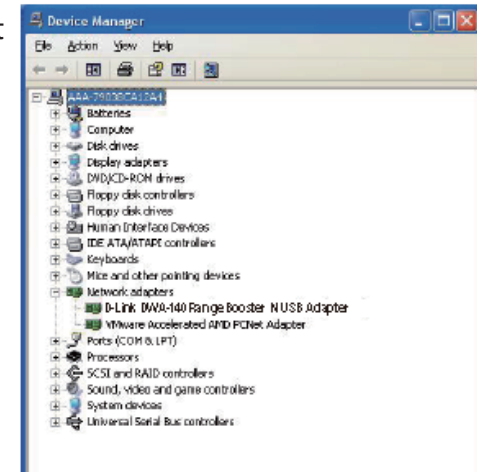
Device Manager

File Action View Help

AAA-79030CA12A1
Batteries
Computer
Disk drives
Display adapters
DVD/CD-ROM drives
Floppy disk controllers
Floppy disk drives
Human Interface Devices
IDE ATA/ATAPI controllers
Keyboards
Mice and other pointing devices
Network adapters
D-Link DWA-140 RangeBooster N USB Adapter
VMware Accelerated AMD PCNet Adapter
Ports (COM & LPT)
Processors
SCSI and RAID controllers
Sound, video and game controllers
System devices
Universal Serial Bus controllers